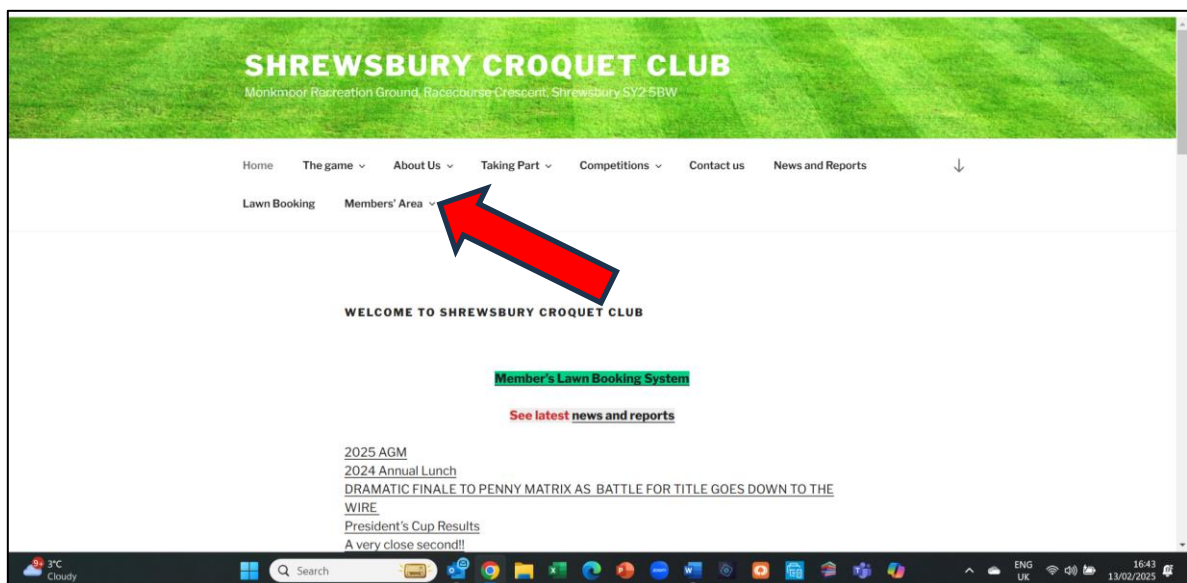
SHREWSBURY CROQUET CLUB
Monkmoor Recreation Ground, Racecourse Crescent, Shrewsbury SY2 5BW

Home The game About Us Taking Part Competitions Contact us News and Reports
Lawn Booking Members' Area

WELCOME TO SHREWSBURY CROQUET CLUB

Member's Lawn Booking System

See latest news and reports

2025 AGM
2024 Annual Lunch
DRAMATIC FINALE TO PENNY MATRIX AS BATTLE FOR TITLE GOES DOWN TO THE WIRE
President's Cup Results
A very close second!!

3°C
Cloudy
Search
ENG
UK
16:43
13/02/2025